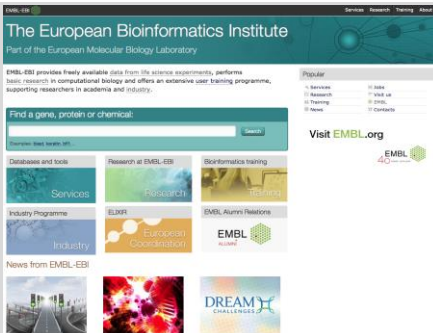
EMBL-EBI

Services Research Training About

The European Bioinformatics Institute

Part of the European Molecular Biology Laboratory

EMBL-EBI provides freely available data from life science experiments, performs basic research in computational biology and offers an extensive user training programme, supporting researchers in academia and industry.

Find a gene, protein or chemical:

Search

Examples: blast, keratin, bfl1...

Databases and tools

Services

Research at EMBL-EBI

Research

Bioinformatics training

Training

Industry Programme

Industry

ELIXIR

European Coordination

EMBL Alumni Relations

EMBL ALUMNI

News from EMBL-EBI

DREAM CHALLENGES

Popular

Services
Research
Training
News

Jobs
Visit us
EMBL
Contacts

Visit EMBL.org

EMBL 40